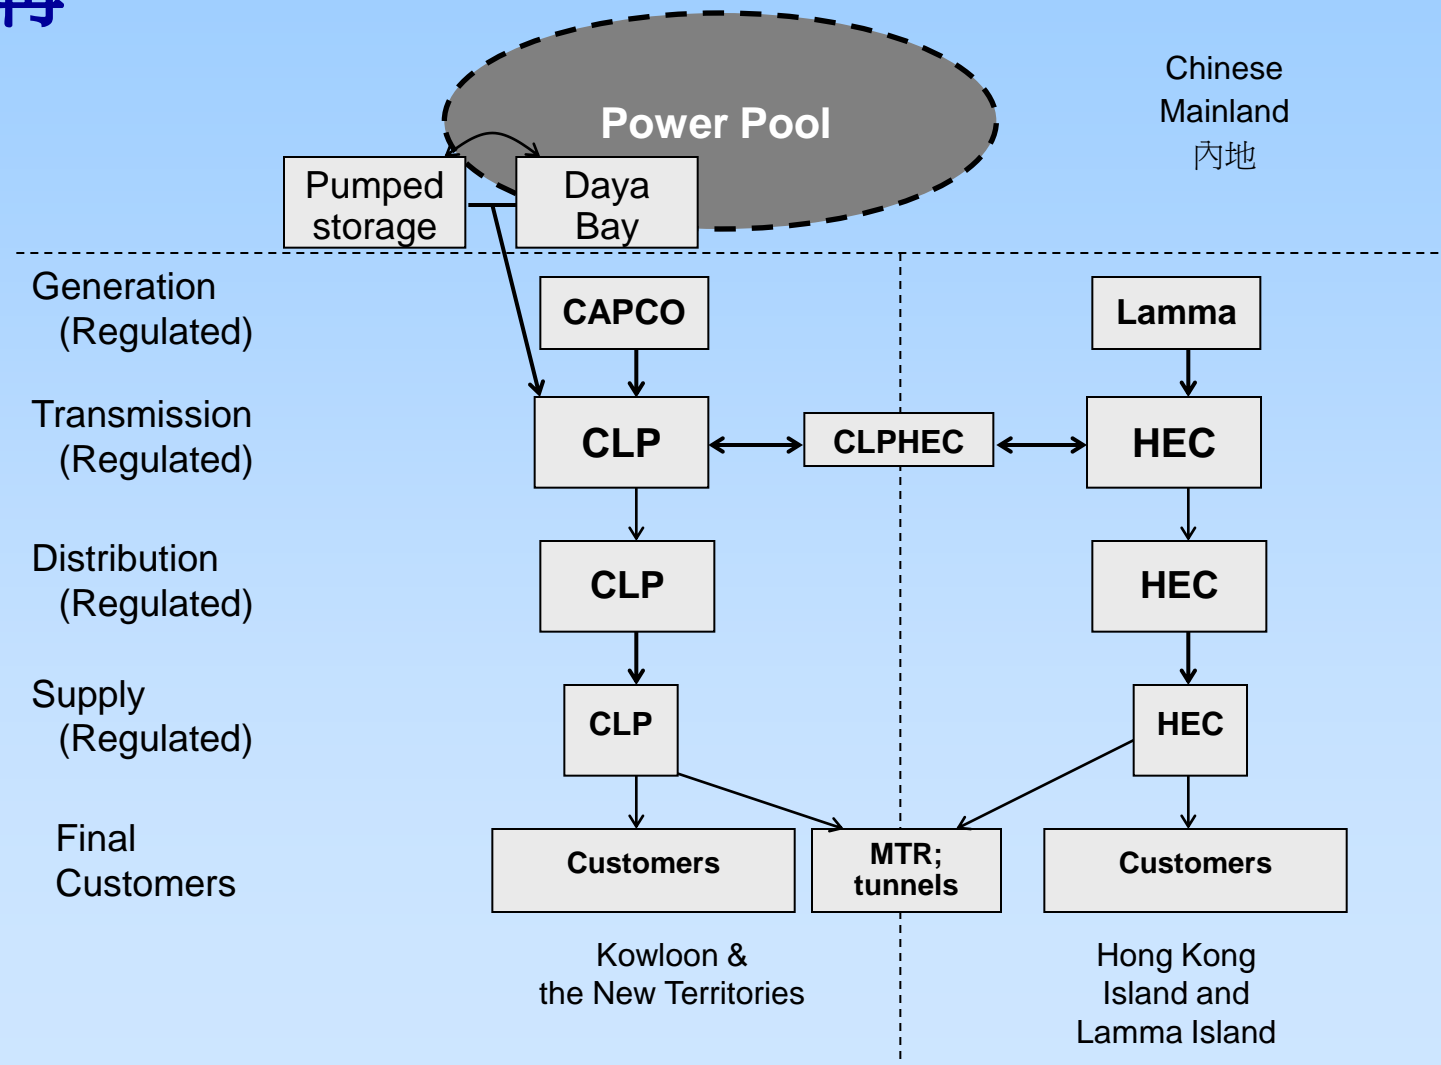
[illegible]

Power Pool

Chinese Mainland 內地

Pumped storage

Daya Bay

Generation (Regulated)

Transmission (Regulated)

Distribution (Regulated)

Supply (Regulated)

Final Customers

CAPCO

Lamma

CLP

CLPHEC

HEC

CLP

HEC

CLP

HEC

Customers

MTR; tunnels

Customers

Kowloon & the New Territories

Hong Kong Island and Lamma Island